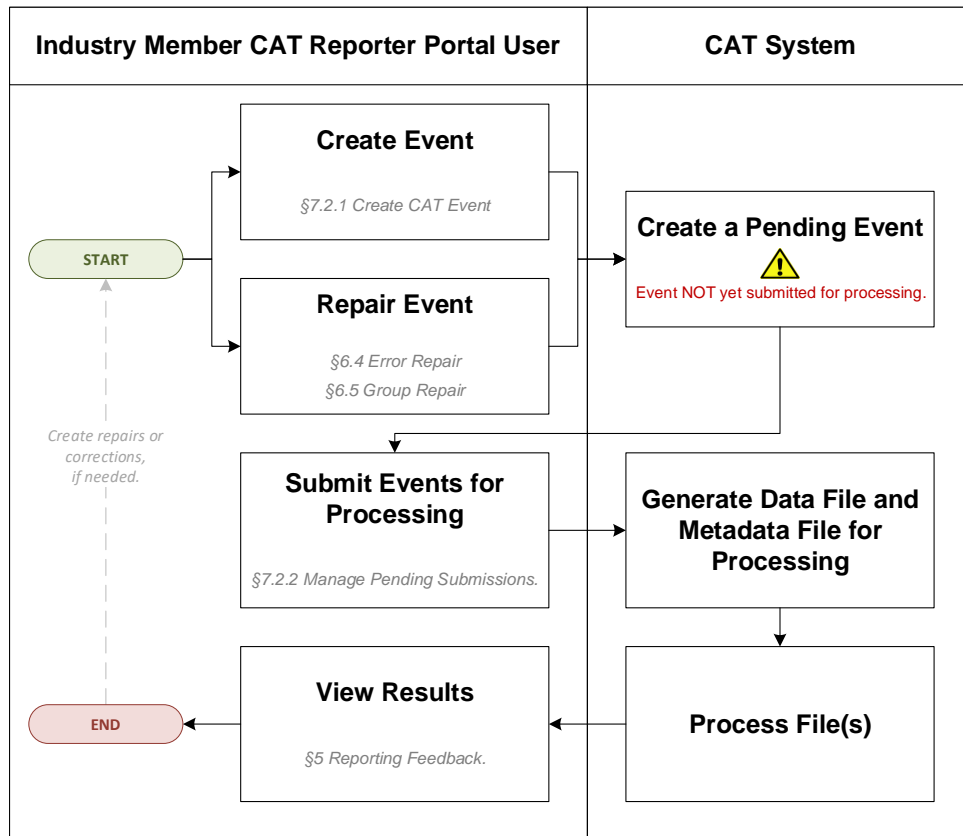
| Industry Member CAT Reporter Portal User | CAT System |
|---|---|

START

Create Event

§7.2.1 Create CAT Event

Repair Event

§6.4 Error Repair

§6.5 Group Repair

Create a Pending Event

Event NOT yet submitted for processing.

Create repairs or corrections, if needed.

Submit Events for Processing

§7.2.2 Manage Pending Submissions.

Generate Data File and Metadata File for Processing

View Results

§5 Reporting Feedback.

Process File(s)

END